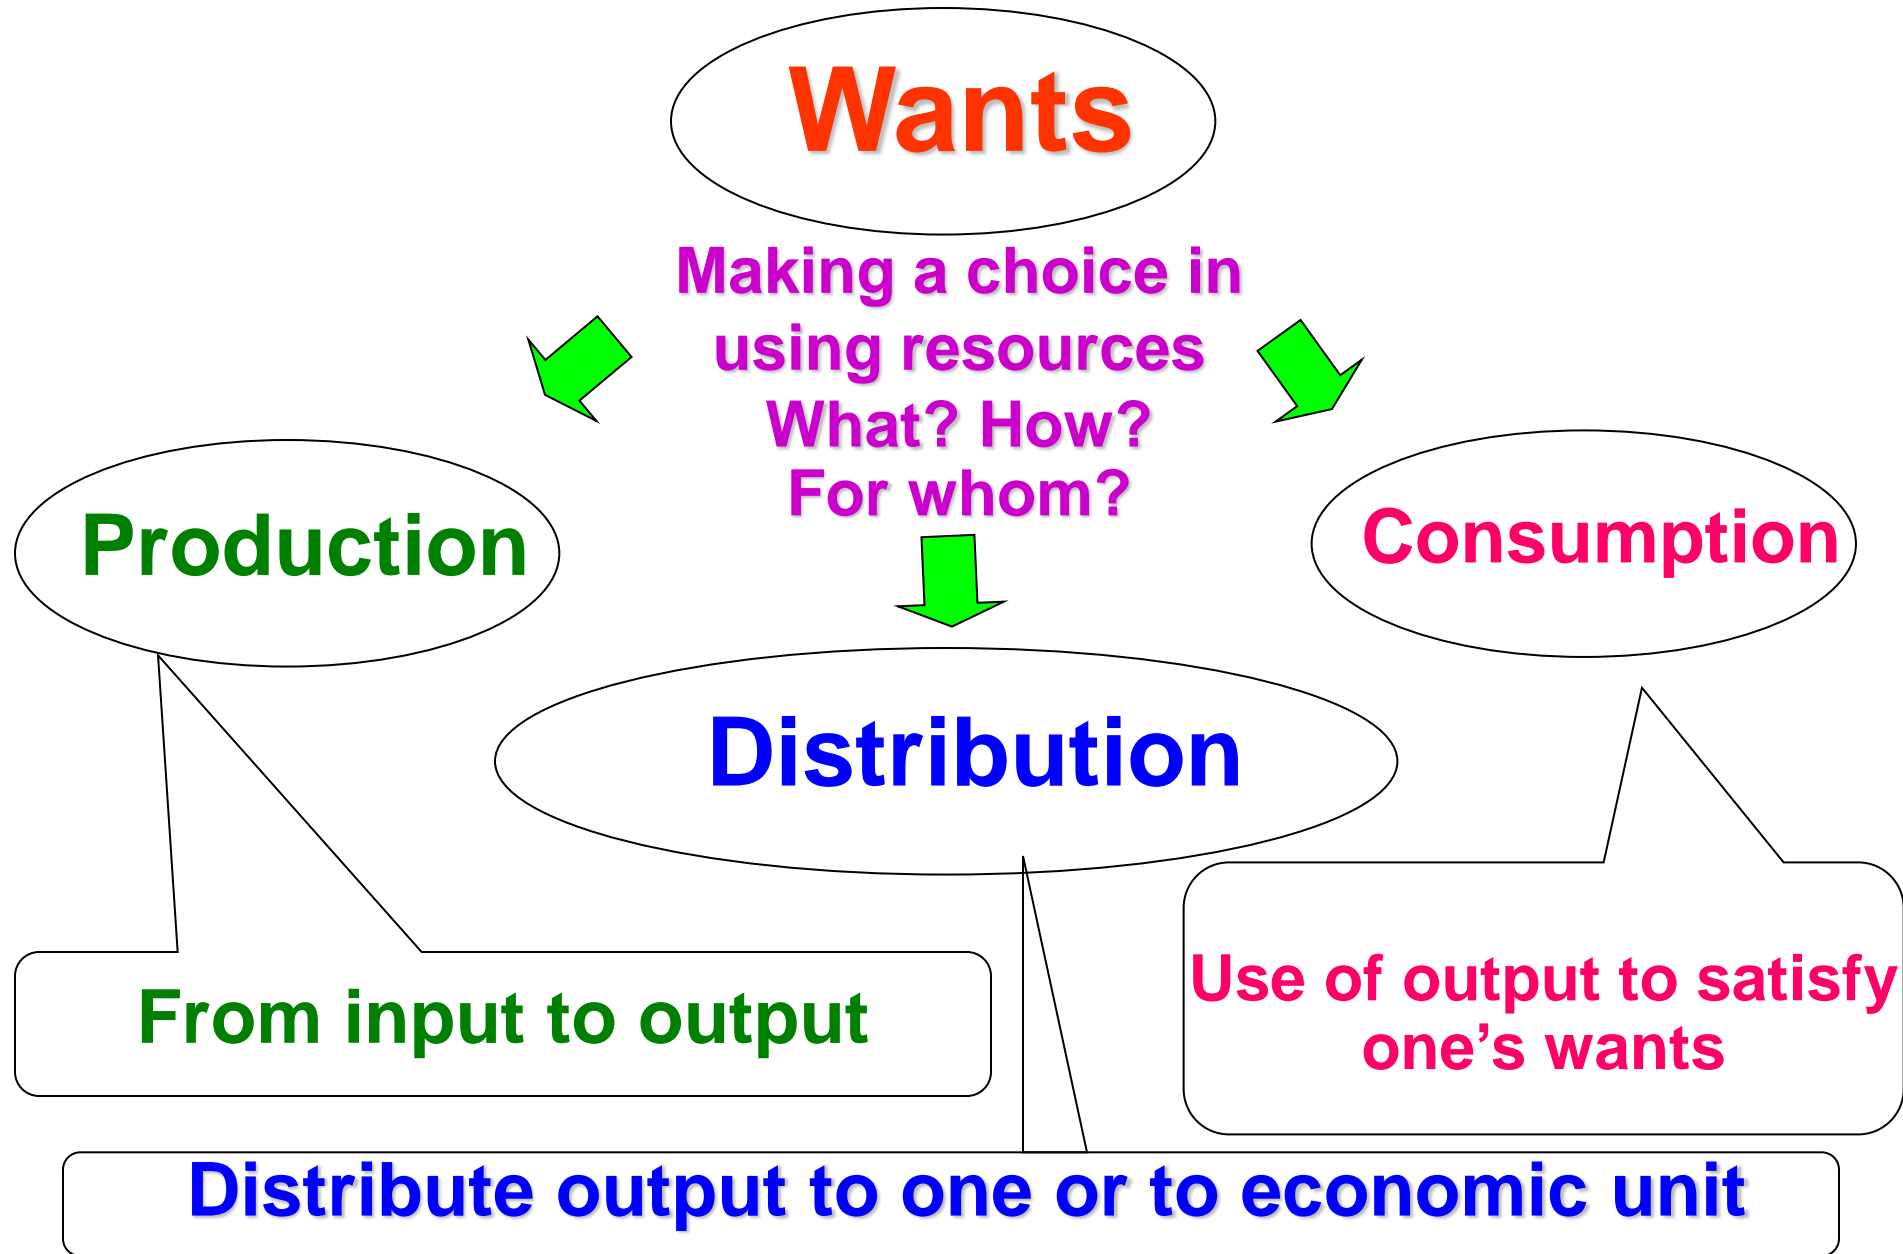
Wants

Making a choice in using resources
What? How?
For whom?

Production

Consumption

Distribution

From input to output

Use of output to satisfy one's wants

Distribute output to one or to economic unit